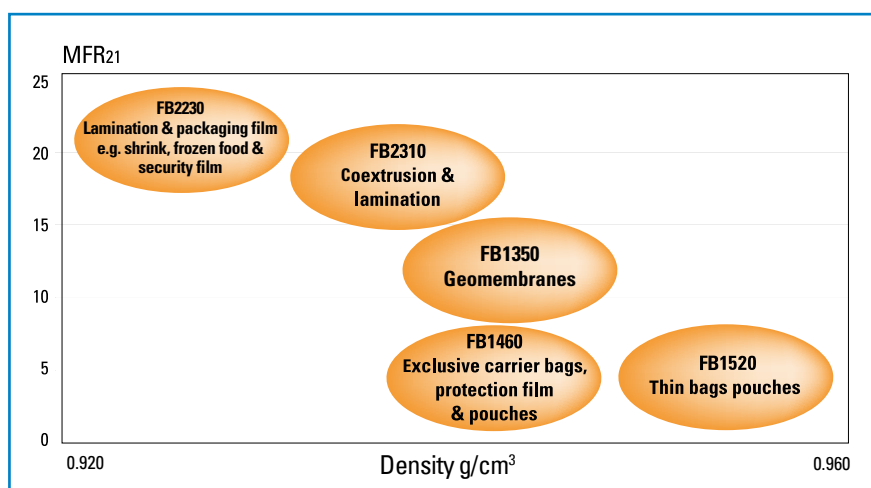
MFR$_{21}$

25
20
15
10
5
0

FB2230
Lamination & packaging film e.g. shrink, frozen food & security film

FB2310
Coextrusion & lamination

FB1350
Geomembranes

FB1460
Exclusive carrier bags, protection film & pouches

FB1520
Thin bags pouches

0.920
Density g/cm$^3$
0.960